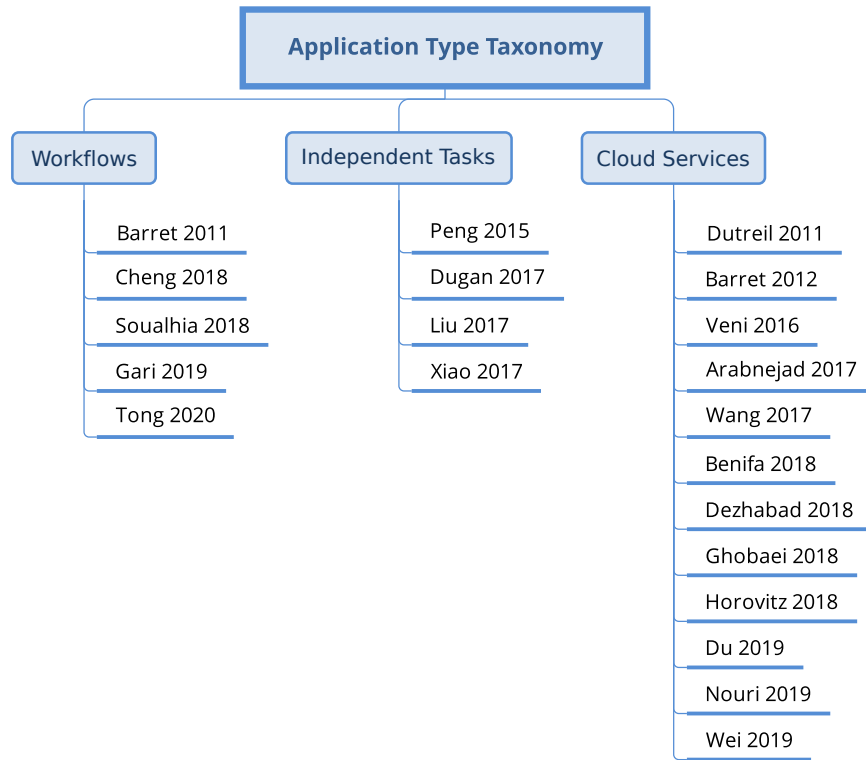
Application Type Taxonomy

Workflows

Barret 2011
Cheng 2018
Soualhia 2018
Gari 2019
Tong 2020

Independent Tasks

Peng 2015
Dugan 2017
Liu 2017
Xiao 2017

Cloud Services

Dutreil 2011
Barret 2012
Veni 2016
Arabnejad 2017
Wang 2017
Benifa 2018
Dezhabad 2018
Ghobaei 2018
Horovitz 2018
Du 2019
Nouri 2019
Wei 2019